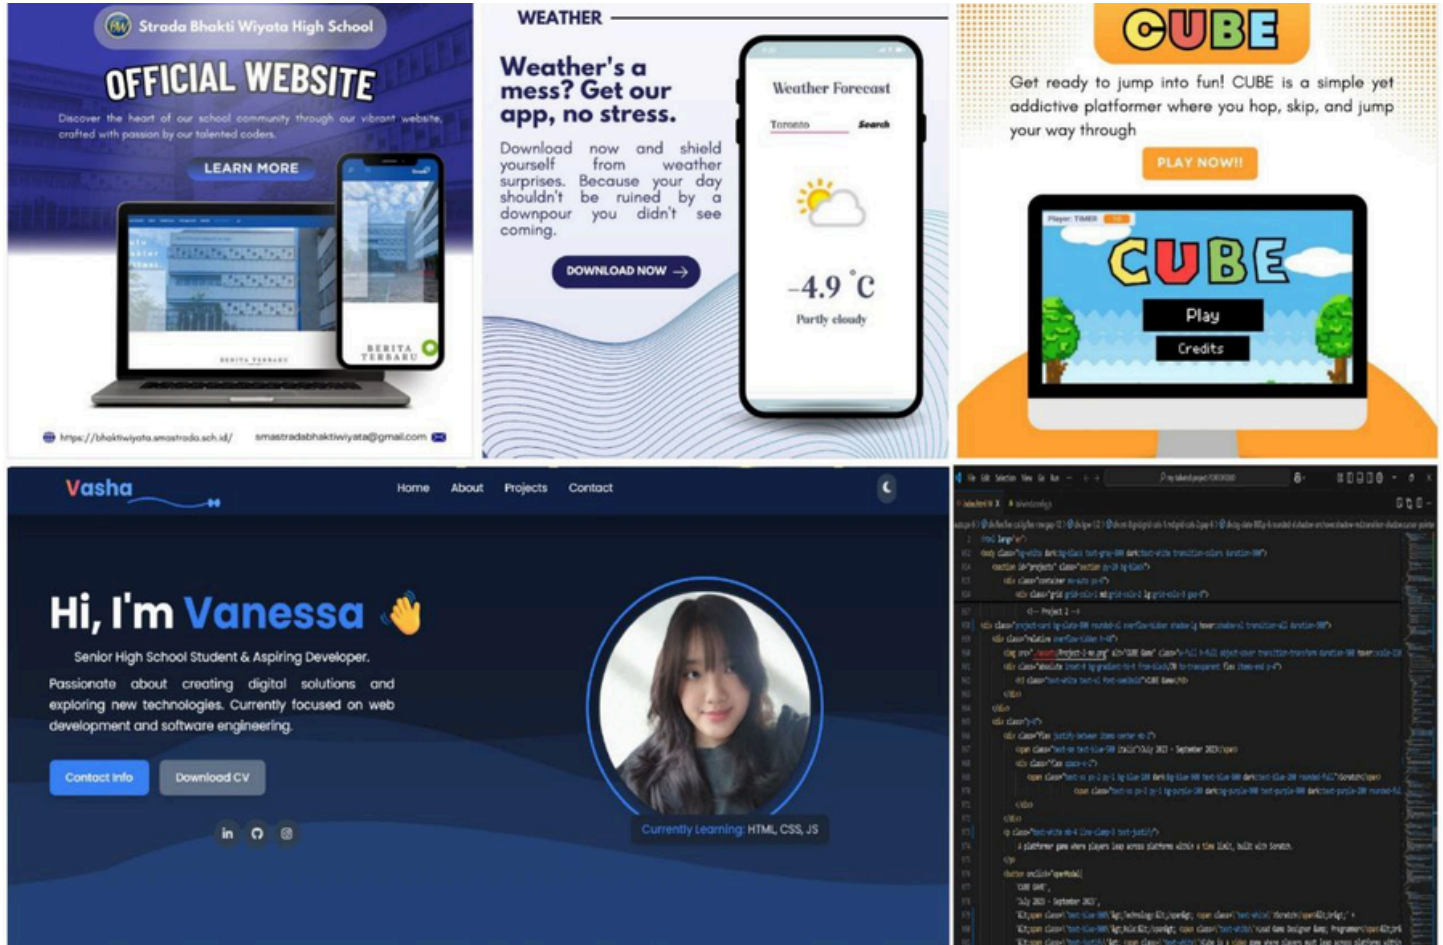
Strada Bhakti Wiyata High School

OFFICIAL WEBSITE

Discover the heart of our school community through our vibrant website, crafted with passion by our talented coders.

LEARN MORE

BERITA TERBARU

https://bhaktiwiyata.smastrada.sch.id/ smastradabhaktiwiyata@gmail.com

WEATHER

Weather's a mess? Get our app, no stress.

Download now and shield yourself from weather surprises. Because your day shouldn't be ruined by a downpour you didn't see coming.

DOWNLOAD NOW →

Weather Forecast

Toronto Search

-4.9 °C

Partly cloudy

CUBE

Get ready to jump into fun! CUBE is a simple yet addictive platformer where you hop, skip, and jump your way through

PLAY NOW!!

CUBE

Play

Credits

Vasha

Home About Projects Contact

Hi, I'm Vanessa

Senior High School Student & Aspiring Developer.

Passionate about creating digital solutions and exploring new technologies. Currently focused on web development and software engineering.

Contact Info Download CV

Currently Learning: HTML, CSS, JS

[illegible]